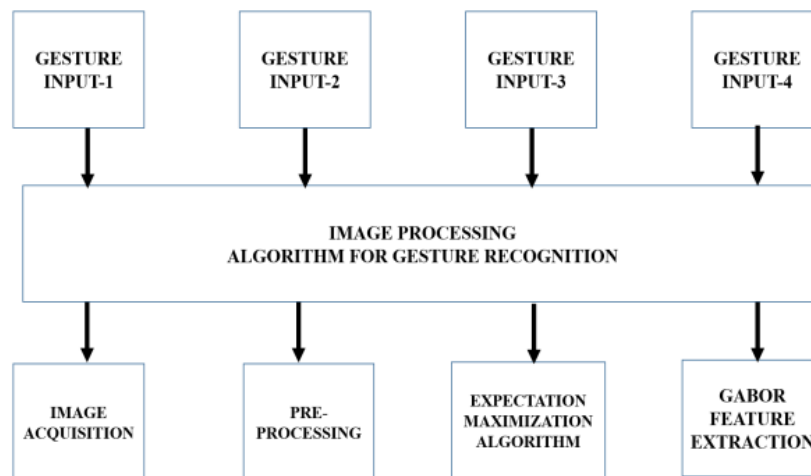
GESTURE INPUT-1

GESTURE INPUT-2

GESTURE INPUT-3

GESTURE INPUT-4

IMAGE PROCESSING
ALGORITHM FOR GESTURE RECOGNITION

IMAGE ACQUISITION

PRE-PROCESSING

EXPECTATION MAXIMIZATION ALGORITHM

GABOR FEATURE EXTRACTION